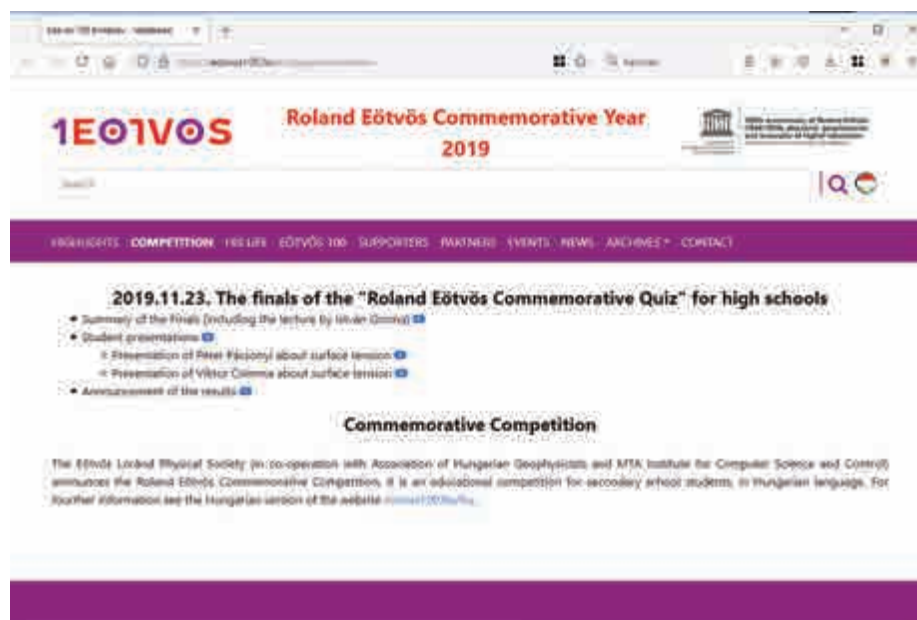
1EO1VOS

Roland Eötvös Commemorative Year 2019

Search

HIGHLIGHTS COMPETITION HIS LIFE EÖTVÖS 100 SUPPORTERS PARTNERS EVENTS NEWS ARCHIVES CONTACT

2019.11.23. The finals of the "Roland Eötvös Commemorative Quiz" for high schools

• Summary of the Finals (including the lecture by István Groma)
• Student presentations
◦ Presentation of Péter Pácsonyi about surface tension
◦ Presentation of Viktor Gomma about surface tension
• Announcement of the results

Commemorative Competition

The Eötvös Loránd Physical Society (in co-operation with Association of Hungarian Geophysicists and MTA Institute for Computer Science and Control) announces the Roland Eötvös Commemorative Competition. It is an educational competition for secondary school students, in Hungarian language. For fourther information see the Hungarian section of the website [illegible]